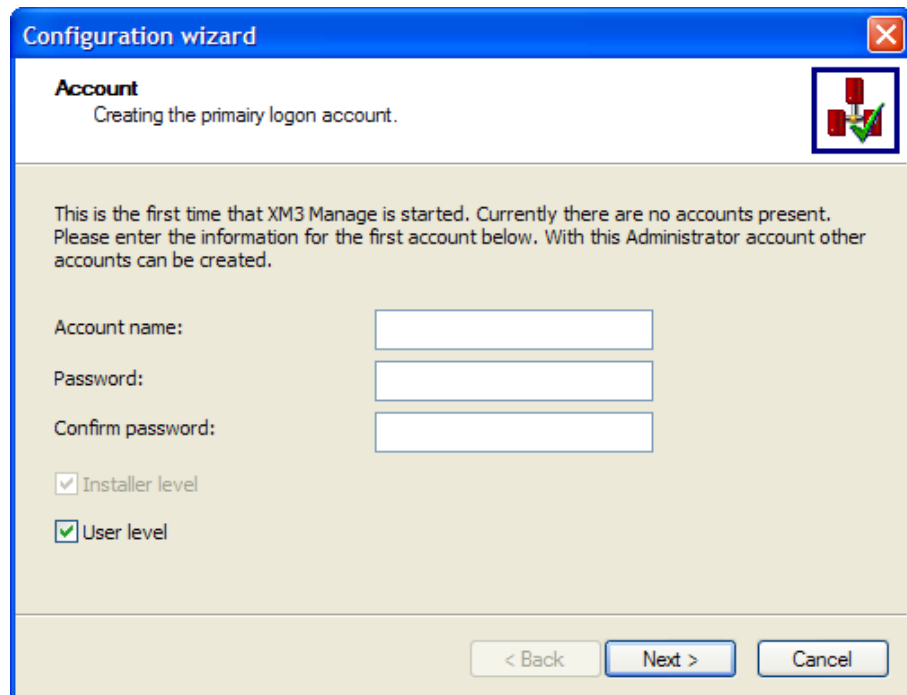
Configuration wizard

Account
Creating the primairy logon account.

This is the first time that XM3 Manage is started. Currently there are no accounts present. Please enter the information for the first account below. With this Administrator account other accounts can be created.

Account name:

Password:

Confirm password:

Installer level

User level

< Back

Next >

Cancel